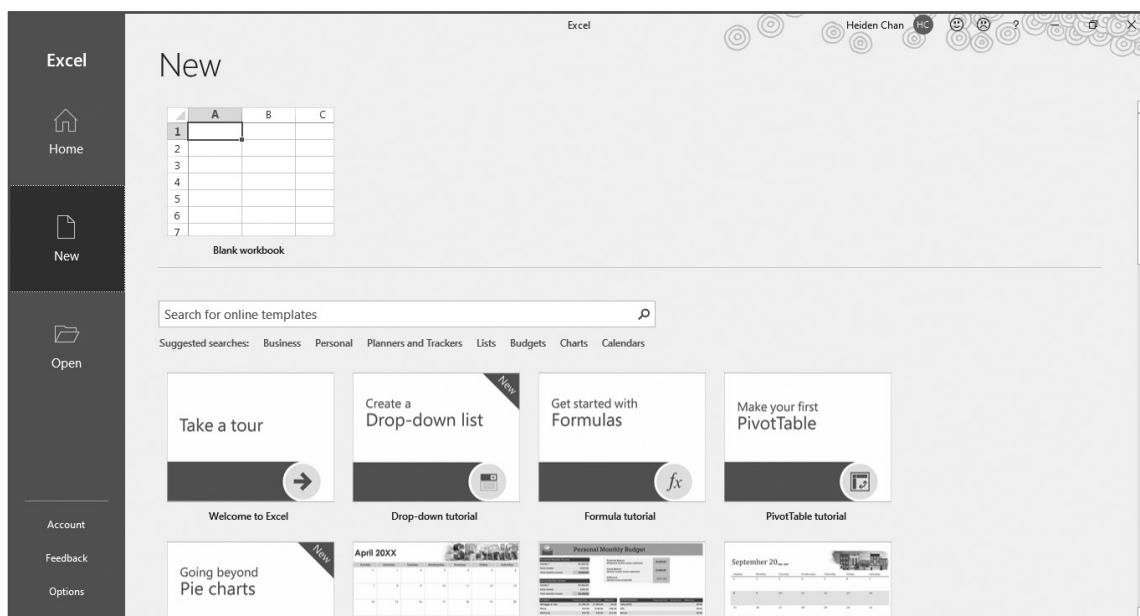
Excel

Home

New

Open

Account

Feedback

Options

Excel

Heiden Chan HC

? – ✕

New

| | A | B | C |
|---|---|---|---|
| 1 | | | |
| 2 | | | |
| 3 | | | |
| 4 | | | |
| 5 | | | |
| 6 | | | |
| 7 | | | |

Blank workbook

Search for online templates

Suggested searches: Business Personal Planners and Trackers Lists Budgets Charts Calendars

Take a tour

Welcome to Excel

New

Create a Drop-down list

Drop-down tutorial

Get started with Formulas

$fx$

Formula tutorial

Make your first PivotTable

PivotTable tutorial

New

Going beyond Pie charts

April 20XX

Personal Monthly Budget

September 20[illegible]